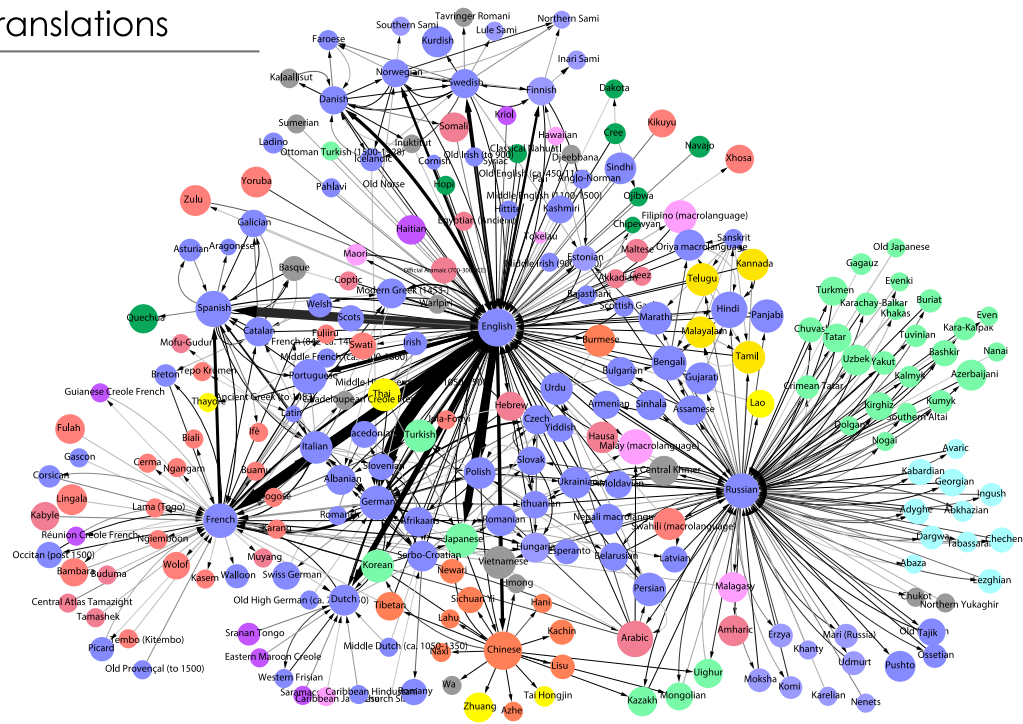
ranslations

Southern Sami
Tavringer Romani
Northern Sami
Lule Sami
Faroese
Kurdish
Inari Sami
Kalaallisut
Norwegian
Swedish
Finnish
Danish
Dakota
Sumerian
Somali
Kriol
Kikuyu
Inuktitut
Hawaiian
Ladino
Ottoman Turkish (1500-1928)
Icelandic
Old Irish (to 900)
Classical Nahuatl
Cree
Navajo
Syriac
Cornish
Old English (ca. 450-1100)
Djeebbana
Xhosa
Pahlavi
Old Norse
Hopi
Anglo-Norman
Sindhi
Middle English (1100-1500)
Ojibwa
Yoruba
Hittite
Kashmiri
Zulu
Haitian
Egyptian (Ancient)
Filipino (macrolanguage)
Galician
Tokelau
Chipewyan
Aragonese
Maori
Estonian
Maltese
Sanskrit
Asturian
Old Japanese
Middle Irish (900-1200)
Oriya macrolanguage
Official Aramaic (700-300 BCE)
Basque
Akkadian
Ge'ez
Telugu
Kannada
Coptic
Gagauz
Modern Greek (1453-)
Rajasthani
Evenki
Turkmen
Spanish
Warlpiri
Buriat
Welsh
Scottish Gaelic
Karachay-Balkar
Even
Quechua
Hindi
Scots
Khakas
English
Panjabi
Catalan
Marathi
Chuvash
Tatar
Kara-Kalpak
Fulfulde
Malayalam
Swati
Tuvinian
Mofu-Gudur
French (842-ca. 1400)
Irish
Bashkir
Nanai
Burmese
Middle French (ca. 1400-1600)
Uzbek
Yakut
Bengali
Tamil
Breton
Tepo Krumen
Portuguese
Middle High German
Bulgarian
Gujarati
Kalmyk
Azerbaijani
Thai
Crimean Tatar
Guianese Creole French
Ancient Greek (to 1453)
Guadeloupean Creole French
Lao
Armenian
Sinhala
Assamese
Thayore
Urdu
Kirghiz
Kumyk
Latin
Ila-Fon
Hebrew
Southern Altai
Fulah
Dolgan
Macedonian
Biali
Turkish
Czech
Yiddish
Hausa
Malay (macrolanguage)
Nogai
Avaric
Italian
Gascon
Ifè
Slovenian
Central Khmer
Kabardian
Cerma
Ngangam
Georgian
Corsican
Slovak
Russian
Bulu
Polish
Ukrainian
Moldavian
Ingush
Albanian
Lingala
Lama (Togo)
Bogoso
German
Lithuanian
Adyghe
Abkhazian
French
Kabyle
Romansh
Afrikaans
Nepali macrolanguage
Karang
Swahili (macrolanguage)
Dargwa
Chechen
Réunion Creole French
Ngiemboon
Romanian
Tabassaran
Japanese
Occitan (post 1500)
Latvian
Esperanto
Muyang
Serbo-Croatian
Hungarian
Belarusian
Bambara
Buduma
Wolof
Korean
Vietnamese
Lezghian
Swiss German
Walloon
Kasem
Newari
Abaza
Hmong
Persian
Central Atlas Tamazight
Old High German (ca. 750-1050)
Sichuan Yi
Malagasy
Dutch
Chukot
Tamashek
Hani
Northern Yukaghir
Tibetan
Tembo (Kitembo)
Lahu
Sranan Tongo
Arabic
Kachin
Amharic
Old Tajik
Picard
Mari (Russia)
Erzya
Eastern Maroon Creole
Middle Dutch (ca. 1050-1350)
Chinese
Ossetian
Old Provençal (to 1500)
Naxi
Khanty
Udmurt
Pushto
Lisu
Uighur
Western Frisian
Caribbean Hindustani
Mongolian
Moksha
Komi
Karelian
Saramaccan
Romany
Caribbean Javanese
Dutch Sign
Wa
Tai Hongjin
Kazakh
Nenets
Zhuang
Azhe